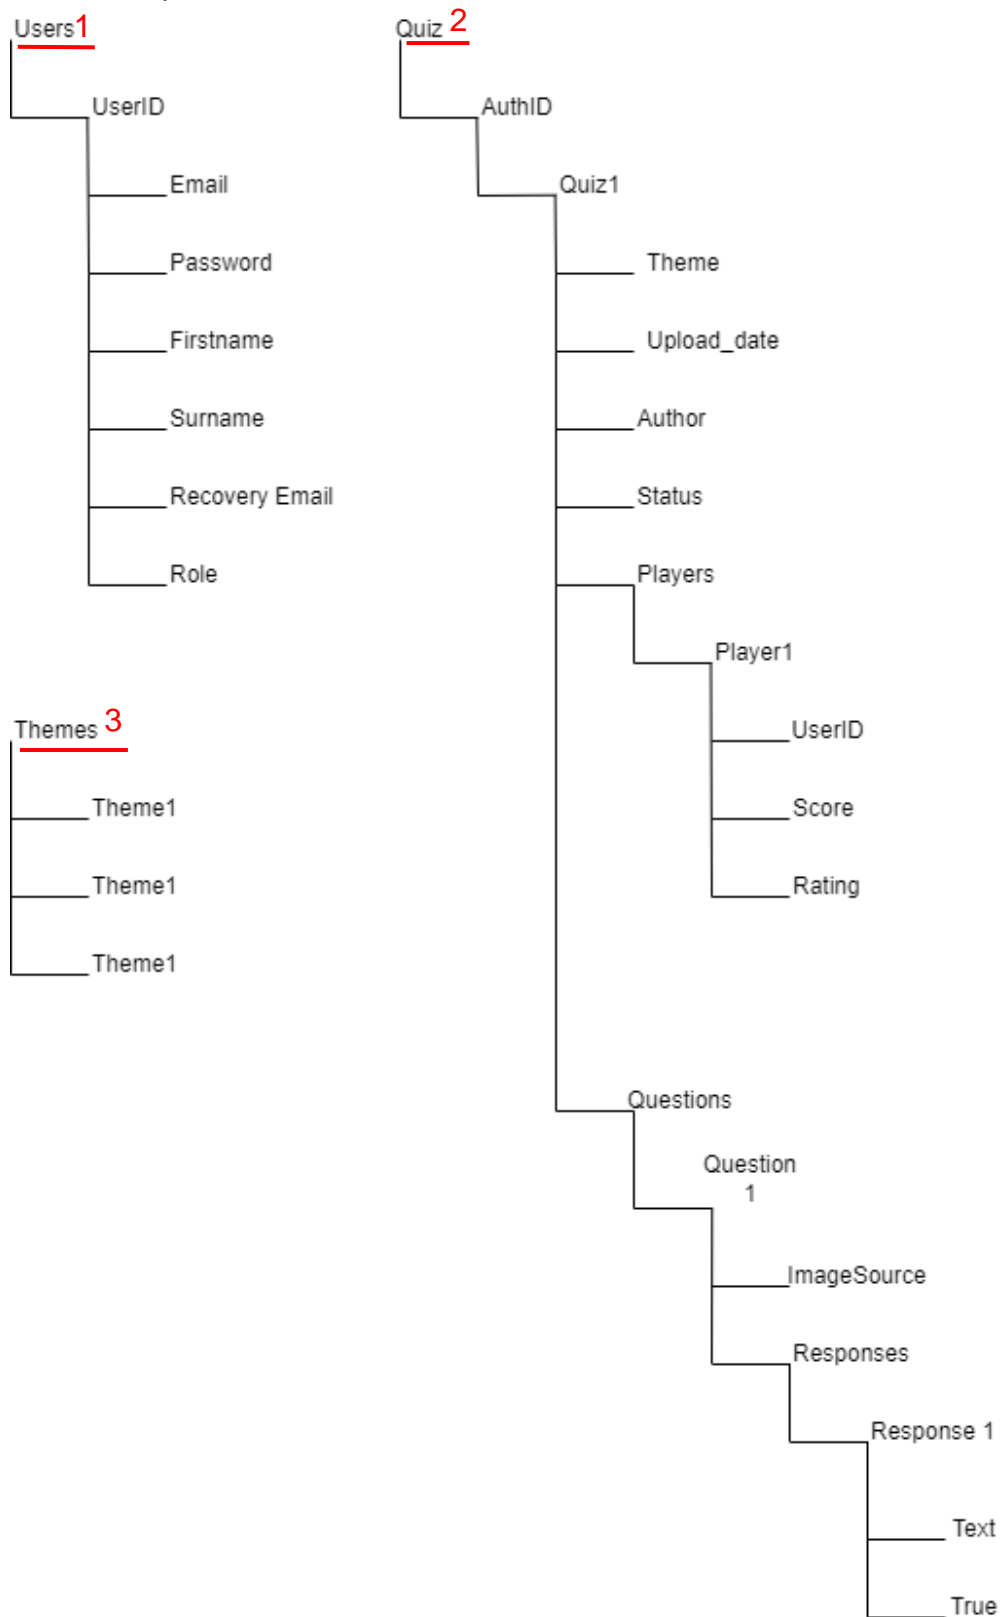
Users 1

UserID

Email

Password

Firstname

Surname

Recovery Email

Role

Themes 3

Theme1

Theme1

Theme1

Quiz 2

AuthID

Quiz1

Theme

Upload_date

Author

Status

Players

Player1

UserID

Score

Rating

Questions

Question 1

ImageSource

Responses

Response 1

Text

True